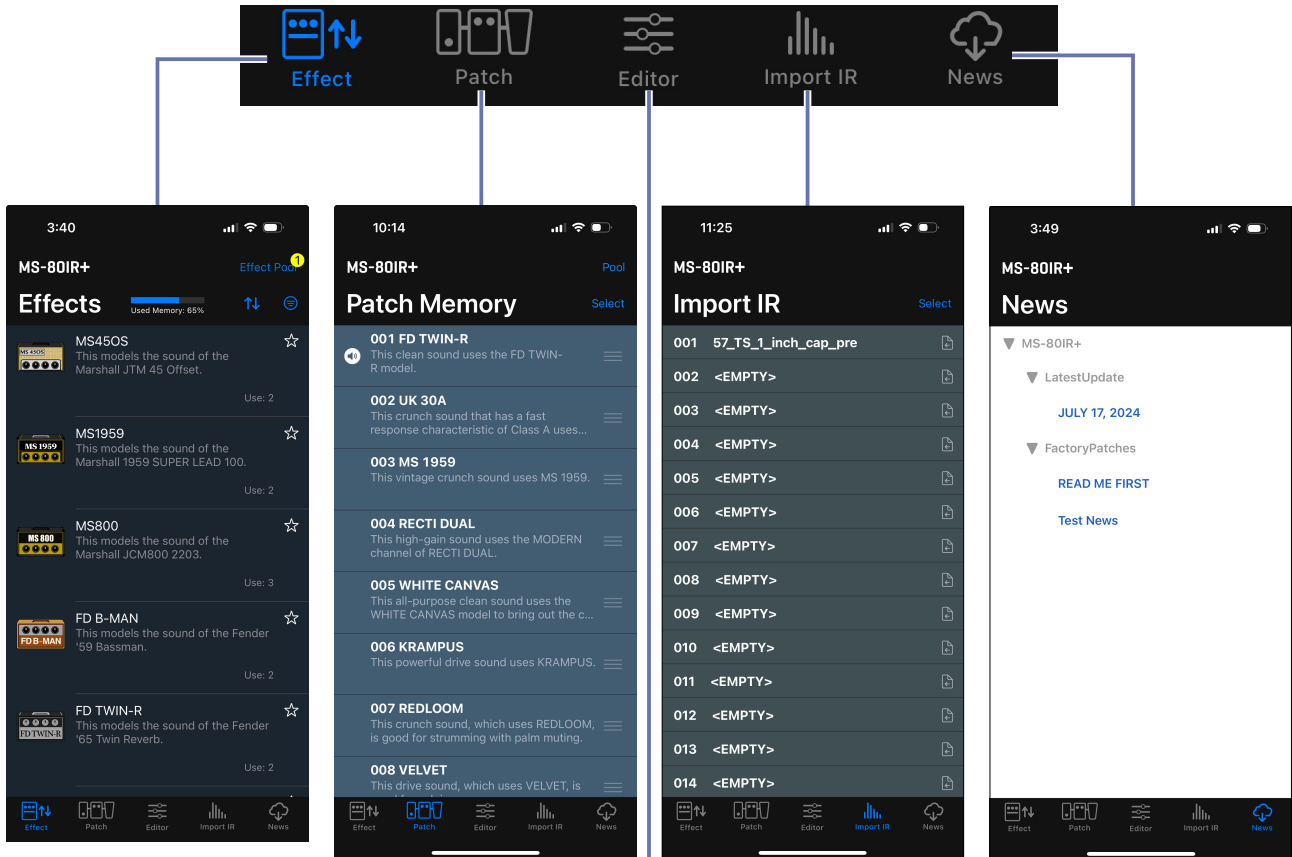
Effect Patch Editor Import IR News

3:40

MS-80IR+

Effect Pool 1

Effects

Used Memory: 65%

MS45OS
This models the sound of the Marshall JTM 45 Offset.
Use: 2

MS1959
This models the sound of the Marshall 1959 SUPER LEAD 100.
Use: 2

MS800
This models the sound of the Marshall JCM800 2203.
Use: 3

FD B-MAN
This models the sound of the Fender '59 Bassman.
Use: 2

FD TWIN-R
This models the sound of the Fender '65 Twin Reverb.
Use: 2

Effect Patch Editor Import IR News

10:14

MS-80IR+

Pool

Patch Memory

Select

001 FD TWIN-R
This clean sound uses the FD TWIN-R model.

002 UK 30A
This crunch sound that has a fast response characteristic of Class A uses...

003 MS 1959
This vintage crunch sound uses MS 1959.

004 RECTI DUAL
This high-gain sound uses the MODERN channel of RECTI DUAL.

005 WHITE CANVAS
This all-purpose clean sound uses the WHITE CANVAS model to bring out the c...

006 KRAMPUS
This powerful drive sound uses KRAMPUS.

007 REDLOOM
This crunch sound, which uses REDLOOM, is good for strumming with palm muting.

008 VELVET
This drive sound, which uses VELVET, is

Effect Patch Editor Import IR News

11:25

MS-80IR+

Import IR

Select

001 57_TS_1_inch_cap_pre
002 <EMPTY>
003 <EMPTY>
004 <EMPTY>
005 <EMPTY>
006 <EMPTY>
007 <EMPTY>
008 <EMPTY>
009 <EMPTY>
010 <EMPTY>
011 <EMPTY>
012 <EMPTY>
013 <EMPTY>
014 <EMPTY>

Effect Patch Editor Import IR News

3:49

MS-80IR+

News

MS-80IR+
LatestUpdate
JULY 17, 2024
FactoryPatches
READ ME FIRST
Test News

Effect Patch Editor Import IR News